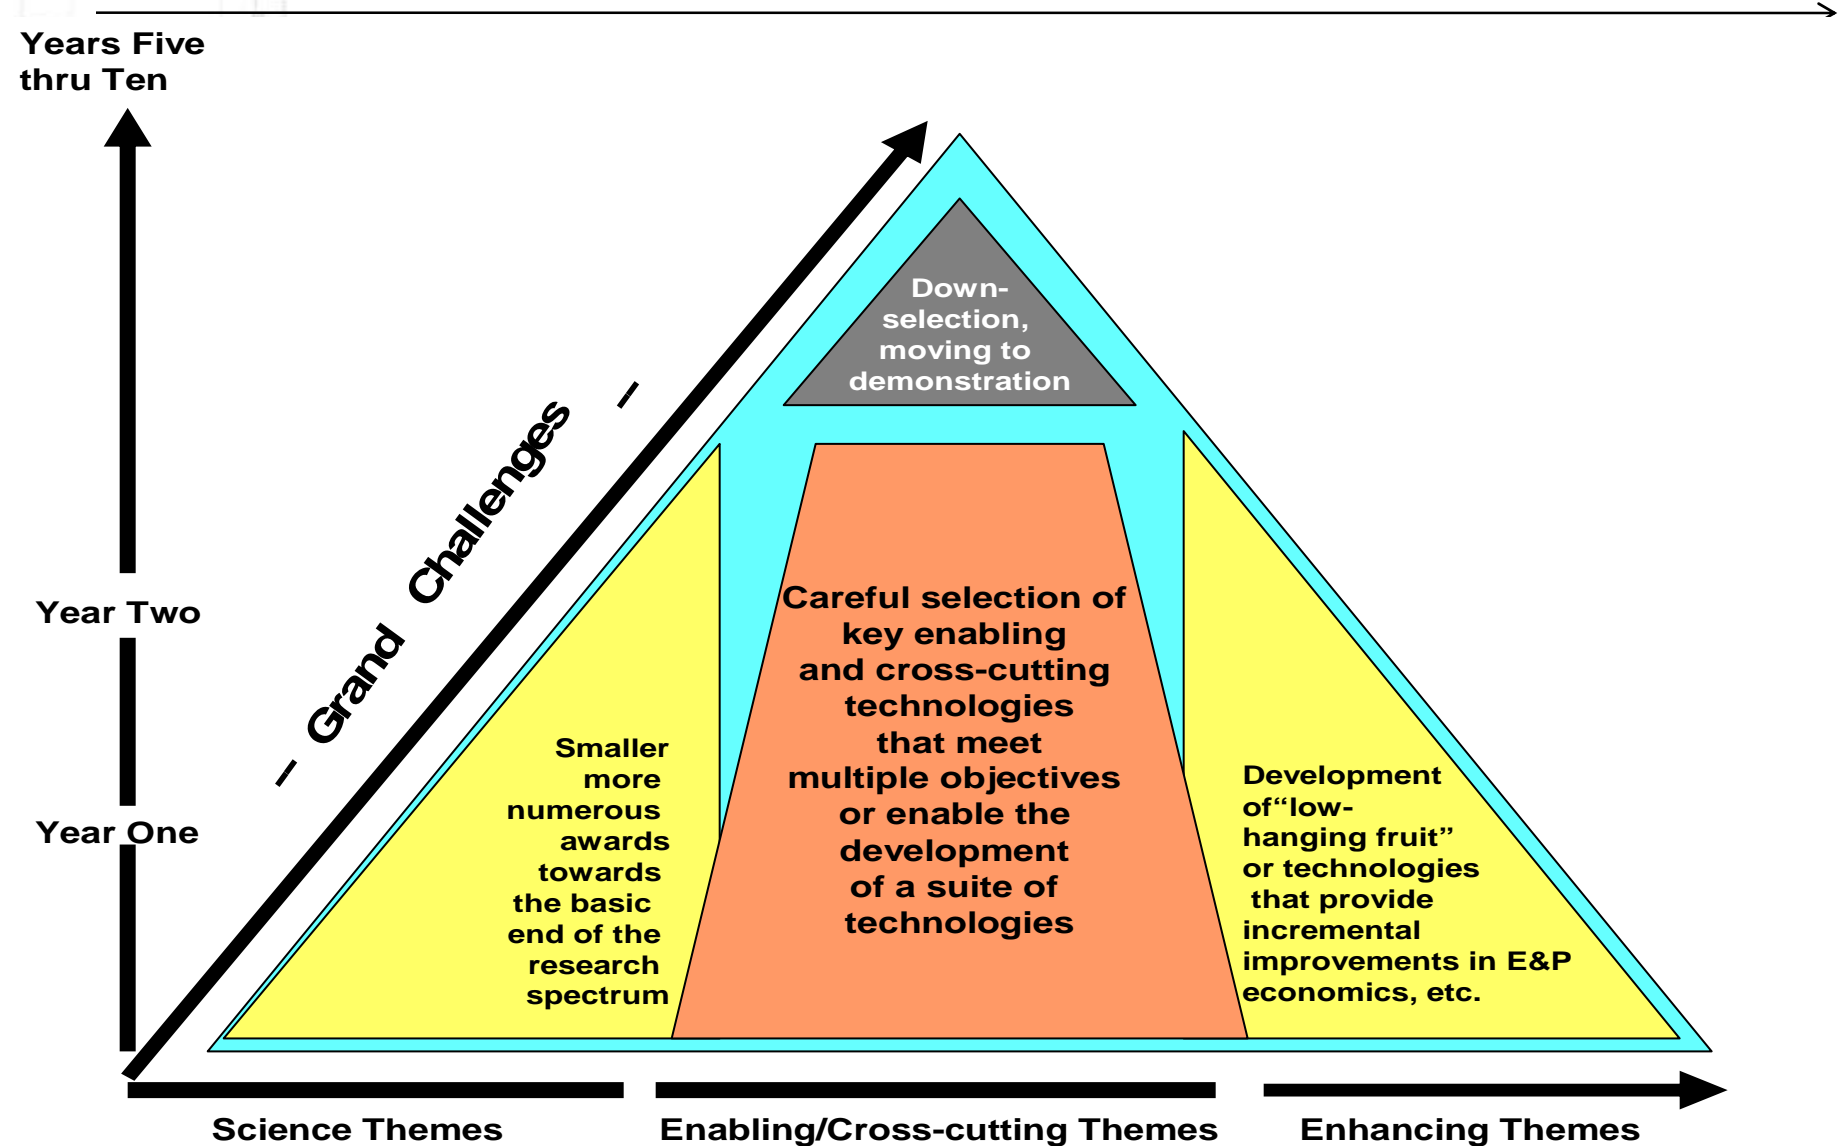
Years Five thru Ten

Year Two

Year One

– Grand Challenges –

Down-selection, moving to demonstration

Smaller more numerous awards towards the basic end of the research spectrum

Careful selection of key enabling and cross-cutting technologies that meet multiple objectives or enable the development of a suite of technologies

Development of“low-hanging fruit” or technologies that provide incremental improvements in E&P economics, etc.

Science Themes

Enabling/Cross-cutting Themes

Enhancing Themes